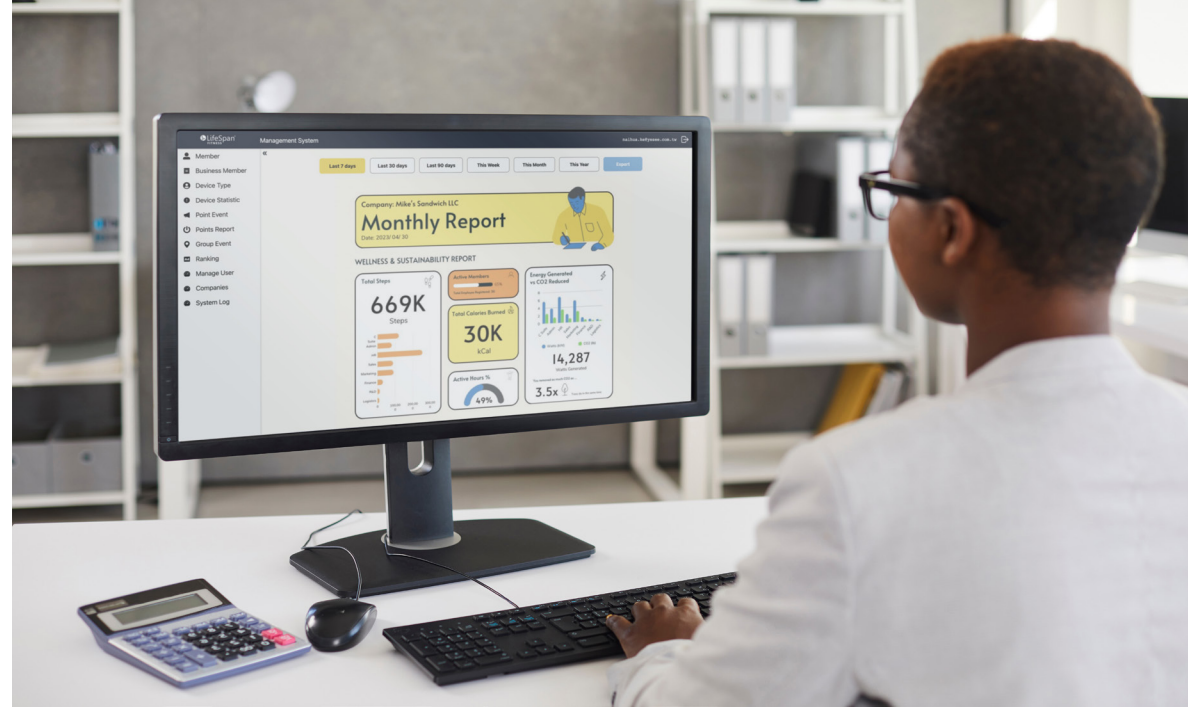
LifeSpan

Management System

Member
Business Member
Device Type
Device Statistic
Point Event
Points Report
Group Event
Ranking
Manage User
Companies
System Log

Last 7 days
Last 30 days
Last 90 days
This Week
This Month
This Year
Export

Company: Mike's Sandwich LLC
Monthly Report
Date: 2023/04/30

WELLNESS & SUSTAINABILITY REPORT

Total Steps
669K
Steps

Active Members

Total Calories Burned
30K
kCal

Active Hours %
49%

Energy Generated vs CO2 Reduced

14,287
Watts Generated

3.5x